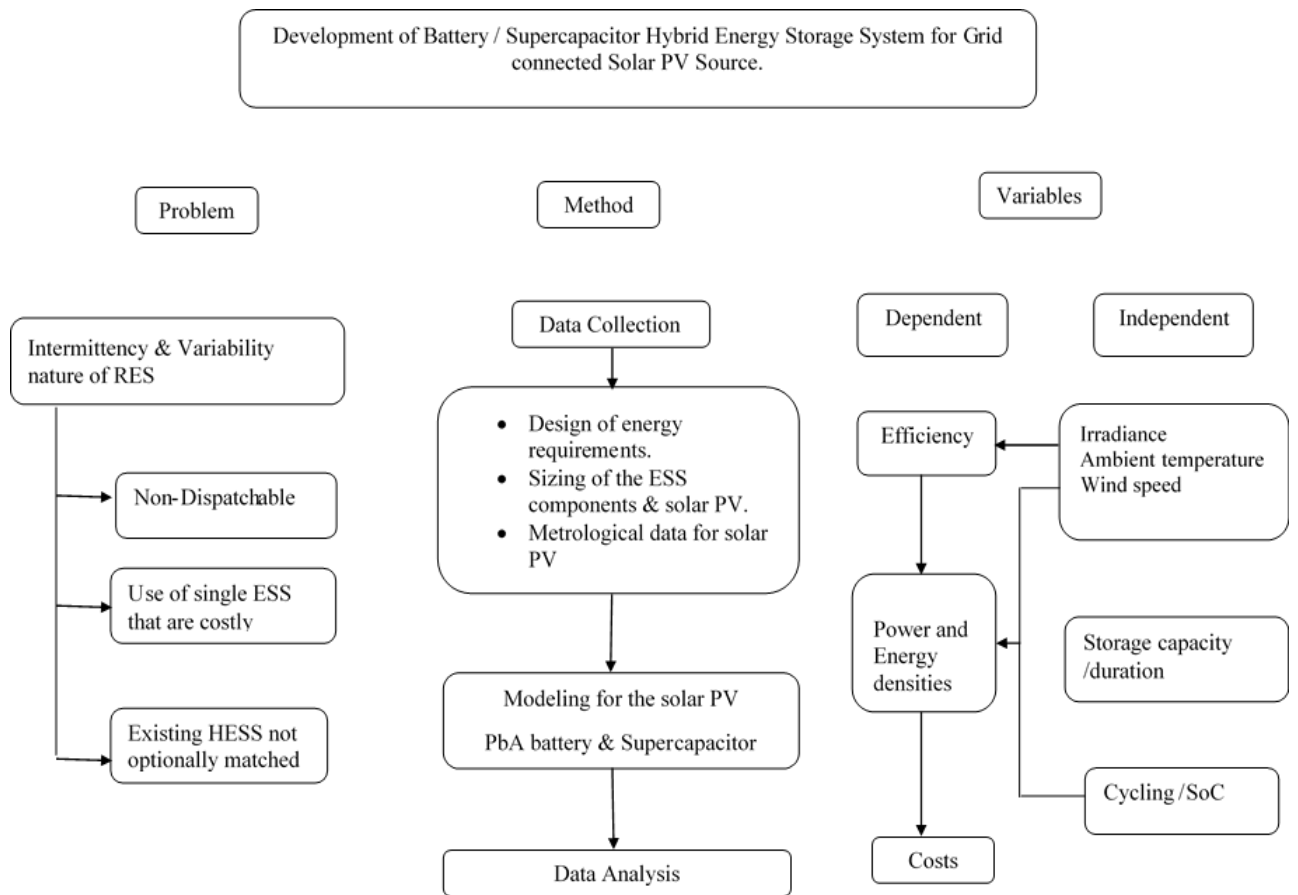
Development of Battery / Supercapacitor Hybrid Energy Storage System for Grid connected Solar PV Source.

Problem

Method

Variables

Intermittency & Variability nature of RES

Non-Dispatchable

Use of single ESS that are costly

Existing HESS not optionally matched

Data Collection

- Design of energy requirements.
- Sizing of the ESS components & solar PV.
- Metrological data for solar PV

Modeling for the solar PV

PbA battery & Supercapacitor

Data Analysis

Dependent

Independent

Efficiency

Irradiance
Ambient temperature
Wind speed

Power and Energy densities

Storage capacity /duration

Cycling /SoC

Costs